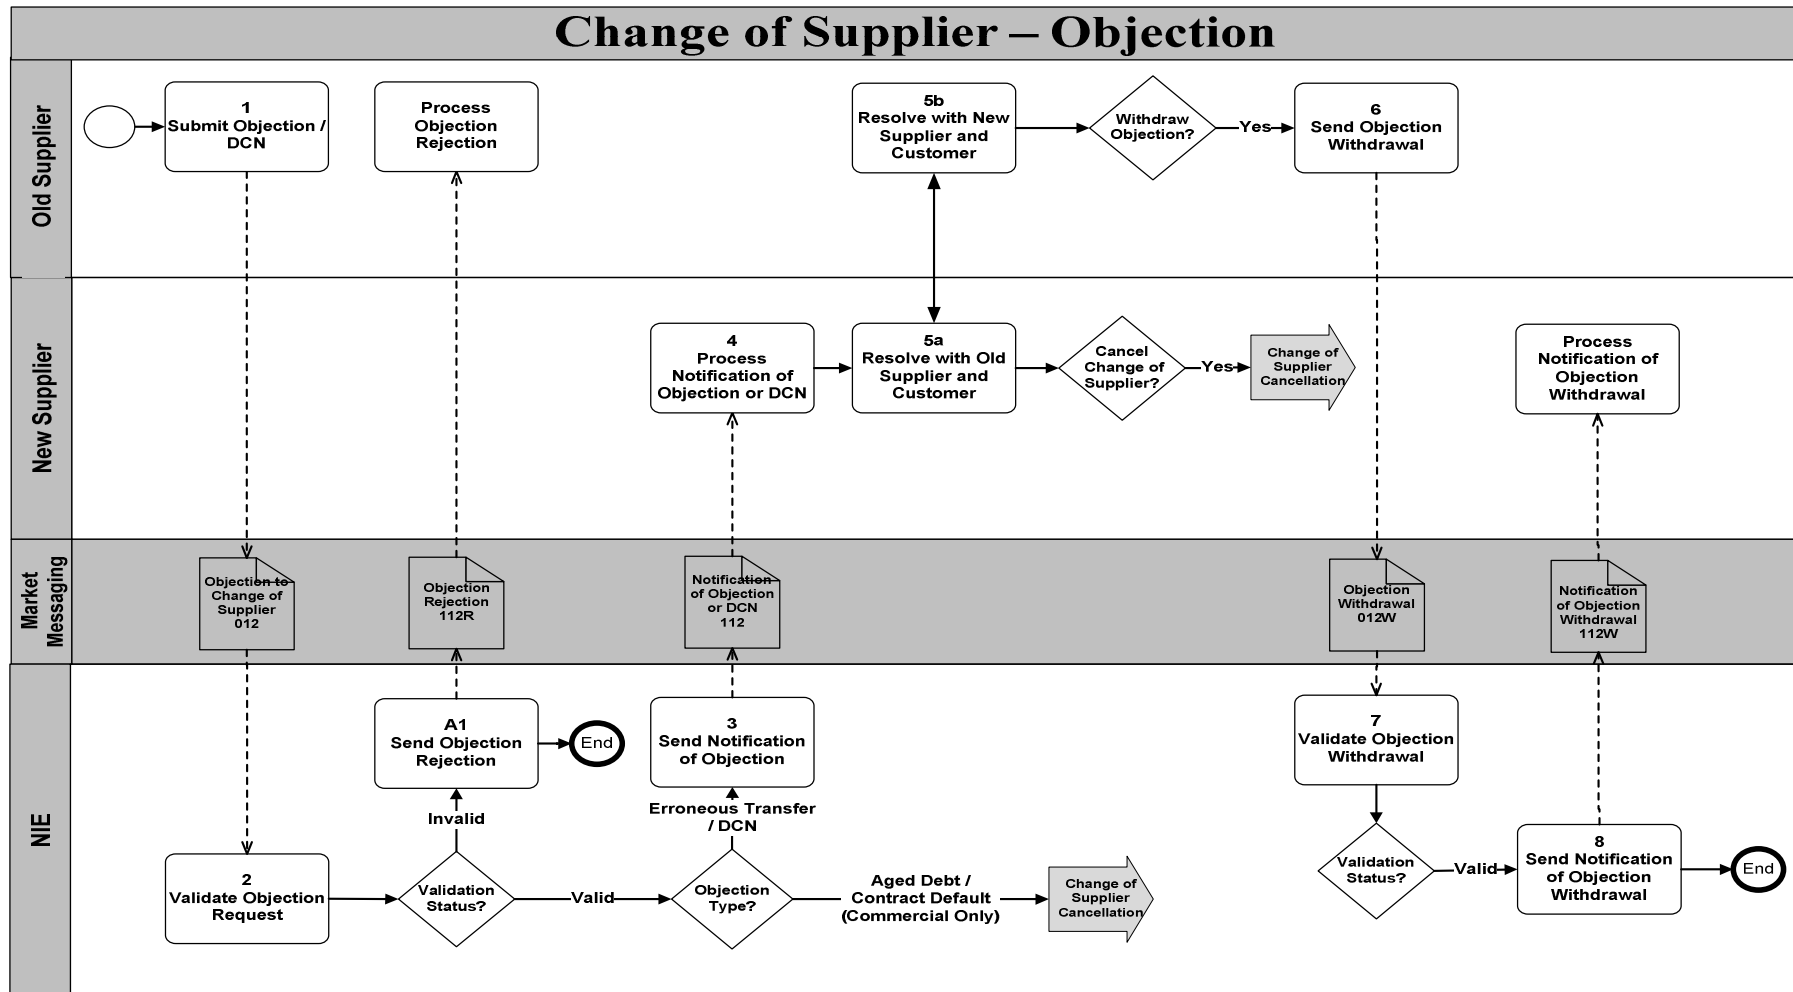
Change of Supplier – Objection

Old Supplier

1
Submit Objection / DCN

Process Objection Rejection

5b
Resolve with New Supplier and Customer

Withdraw Objection?

Yes

6
Send Objection Withdrawal

New Supplier

4
Process Notification of Objection or DCN

5a
Resolve with Old Supplier and Customer

Cancel Change of Supplier?

Yes

Change of Supplier Cancellation

Process Notification of Objection Withdrawal

Market Messaging

Objection to Change of Supplier 012

Objection Rejection 112R

Notification of Objection or DCN 112

Objection Withdrawal 012W

Notification of Objection Withdrawal 112W

NIE

A1
Send Objection Rejection

End

3
Send Notification of Objection

7
Validate Objection Withdrawal

Invalid

Erroneous Transfer / DCN

2
Validate Objection Request

Validation Status?

Valid

Objection Type?

Aged Debt / Contract Default (Commercial Only)

Change of Supplier Cancellation

Validation Status?

Valid

8
Send Notification of Objection Withdrawal

End